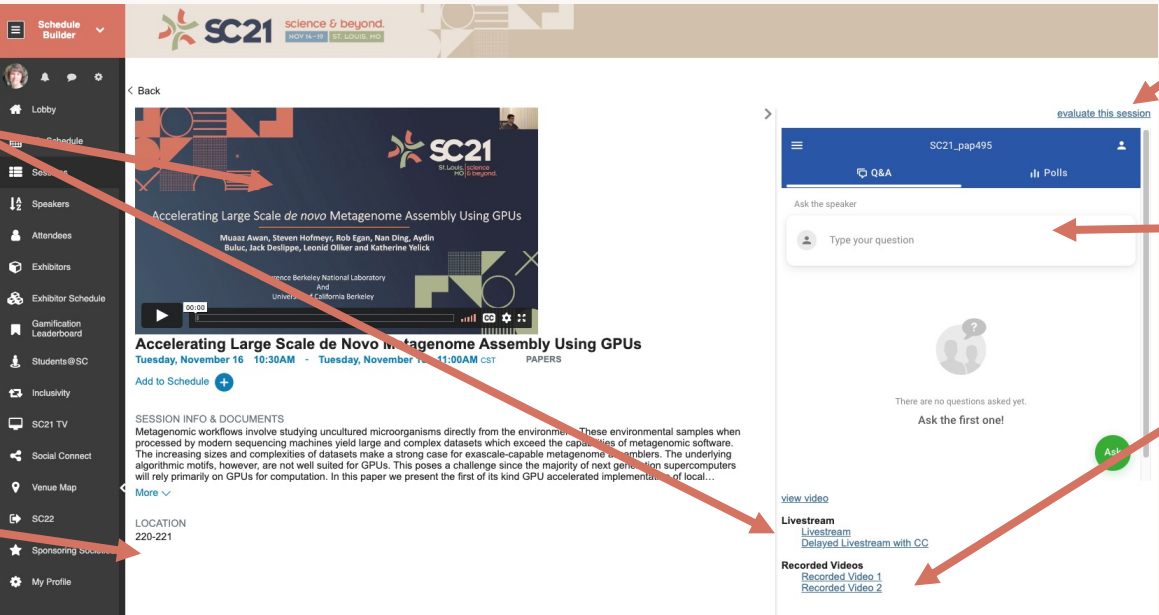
Schedule Builder

SC21 science & beyond. NOV 14–19 | ST. LOUIS, MO

Lobby
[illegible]Schedule
Se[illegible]
Speakers
Attendees
Exhibitors
Exhibitor Schedule
Gamification Leaderboard
Students@SC
Inclusivity
SC21 TV
Social Connect
Venue Map
SC22
Sponsoring So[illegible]
My Profile

Back

SC21 St. Louis, MO | science & beyond.

Accelerating Large Scale de novo Metagenome Assembly Using GPUs

Muaaz Awan, Steven Hofmeyr, Rob Egan, Nan Ding, Aydin Buluc, Jack Deslippe, Leonid Oliker and Katherine Yelick

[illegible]rence Berkeley National Laboratory
And
University of California Berkeley

00:00

Accelerating Large Scale de Novo M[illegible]tagenome Assembly Using GPUs
Tuesday, November 16 10:30AM - Tuesday, November 1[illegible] 11:00AM CST PAPERS

Add to Schedule

SESSION INFO & DOCUMENTS
Metagenomic workflows involve studying uncultured microorganisms directly from the environmen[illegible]. These environmental samples when processed by modern sequencing machines yield large and complex datasets which exceed the capa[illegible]ties of metagenomic software. The increasing sizes and complexities of datasets make a strong case for exascale-capable metagenome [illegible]mblers. The underlying algorithmic motifs, however, are not well suited for GPUs. This poses a challenge since the majority of next gene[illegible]tion supercomputers will rely primarily on GPUs for computation. In this paper we present the first of its kind GPU accelerated implementat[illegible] of local...
More

LOCATION
220-221

evaluate this session

SC21_pap495
Q&A
Polls
Ask the speaker
Type your question
There are no questions asked yet.
Ask the first one!
Ask

view video

Livestream
Livestream
Delayed Livestream with CC

Recorded Videos
Recorded Video 1
Recorded Video 2